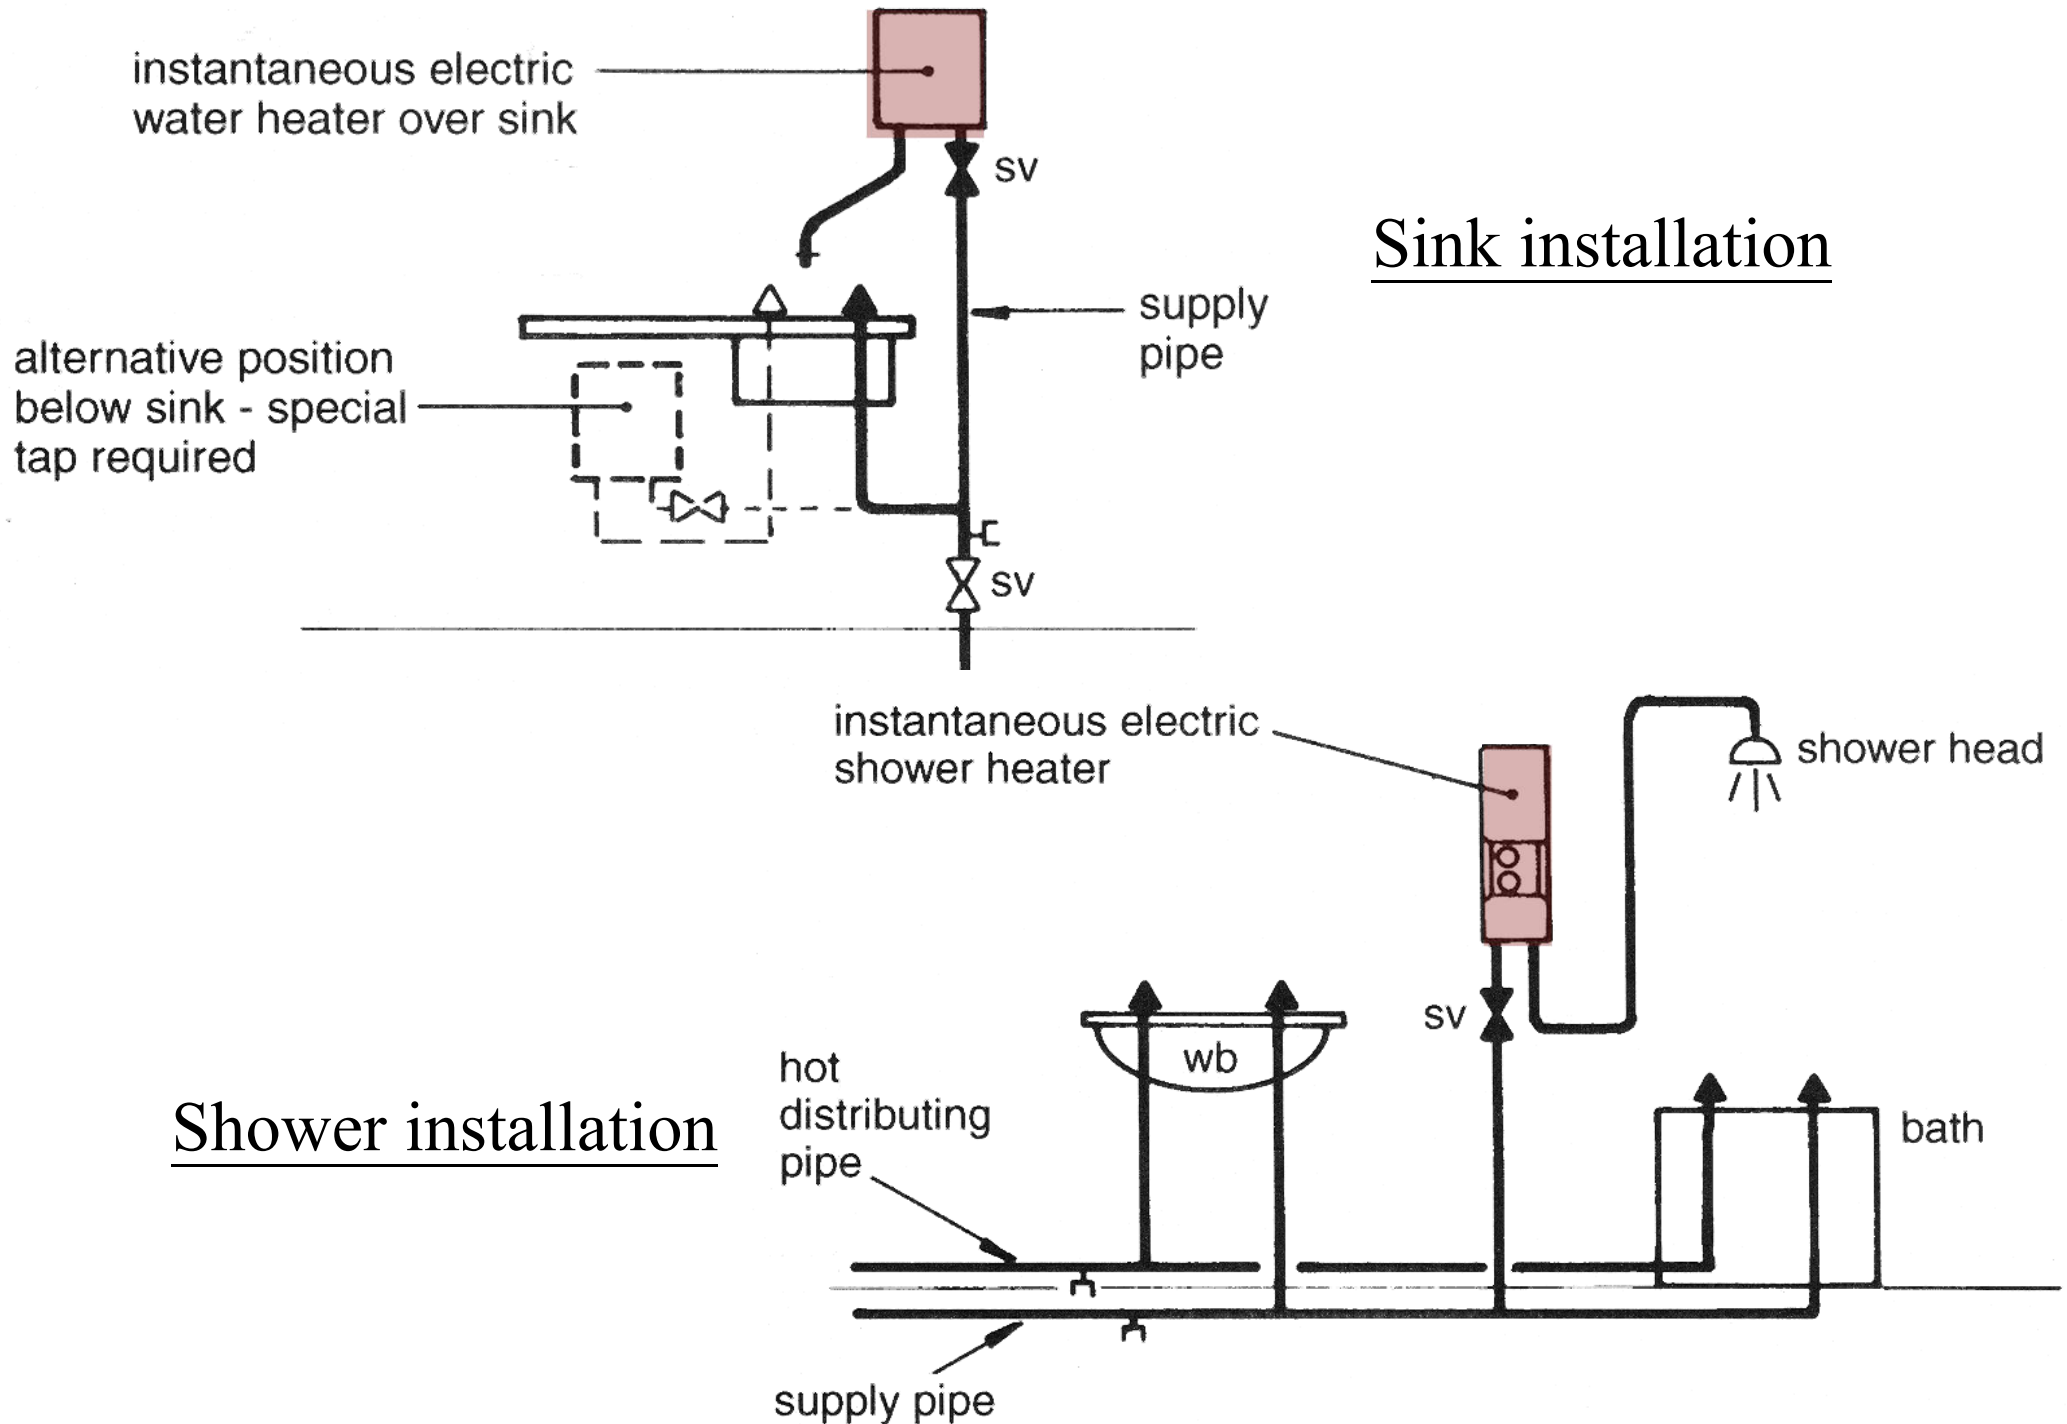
instantaneous electric water heater over sink

sv

Sink installation

supply pipe

alternative position below sink - special tap required

sv

instantaneous electric shower heater

shower head

sv

wb

hot distributing pipe

Shower installation

bath

supply pipe